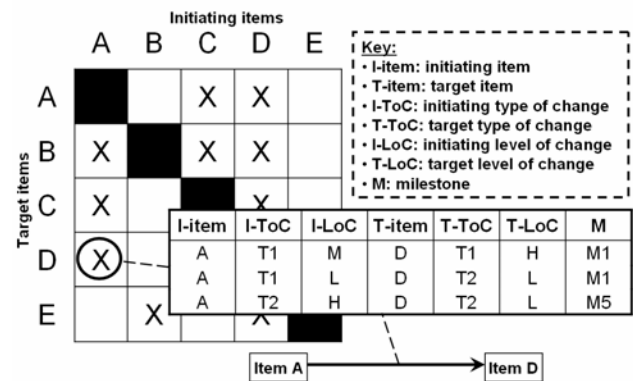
Initiating items

| | A | B | C | D | E |
|---|---|---|---|---|---|
| A | | | X | X | |
| B | X | | X | X | |
| C | X | | | X | |
| D | X | | | | |
| E | | X | | X | |

Target items

Key:
• I-item: initiating item
• T-item: target item
• I-ToC: initiating type of change
• T-ToC: target type of change
• I-LoC: initiating level of change
• T-LoC: target level of change
• M: milestone

| I-item | I-ToC | I-LoC | T-item | T-ToC | T-LoC | M |
|---|---|---|---|---|---|---|
| A | T1 | M | D | T1 | H | M1 |
| A | T1 | L | D | T2 | L | M1 |
| A | T2 | H | D | T2 | L | M5 |

Item A

Item D